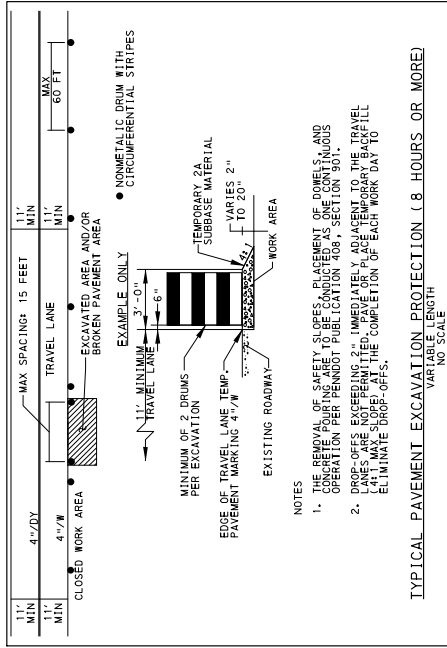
11' MIN

11' MIN

4"/DY

4"/W

CLOSED WORK AREA

MAX SPACING: 15 FEET

TRAVEL LANE

EXCAVATED AREA AND/OR BROKEN PAVEMENT AREA

11' MIN

11' MIN

MAX 60 FT

NONMETALIC DRUM WITH CIRCUMFERENTIAL STRIPES

EXAMPLE ONLY

3'-0"

6"

11' MINIMUM TRAVEL LANE

TEMPORARY 2A SUBBASE MATERIAL

VARIES 2" TO 20"

4:1

WORK AREA

MINIMUM OF 2 DRUMS PER EXCAVATION

EDGE OF TRAVEL LANE TEMP. PAVEMENT MARKING 4"/W

EXISTING ROADWAY

NOTES

1. THE REMOVAL OF SAFETY SLOPES, PLACEMENT OF DOWELS, AND CONCRETE POURING ARE TO BE CONDUCTED AS ONE CONTINUOUS OPERATION PER PENNDOT PUBLICATION 408, SECTION 901.

2. DROP-OFFS EXCEEDING 2" IMMEDIATELY ADJACENT TO THE TRAVEL LANE ARE NOT PERMITTED. PLACE TEMPORARY BACKFILL (4:1 MAX SLOPE) AT THE COMPLETION OF EACH WORK DAY TO ELIMINATE DROP-OFFS.

TYPICAL PAVEMENT EXCAVATION PROTECTION (8 HOURS OR MORE)

VARIABLE LENGTH
NO SCALE